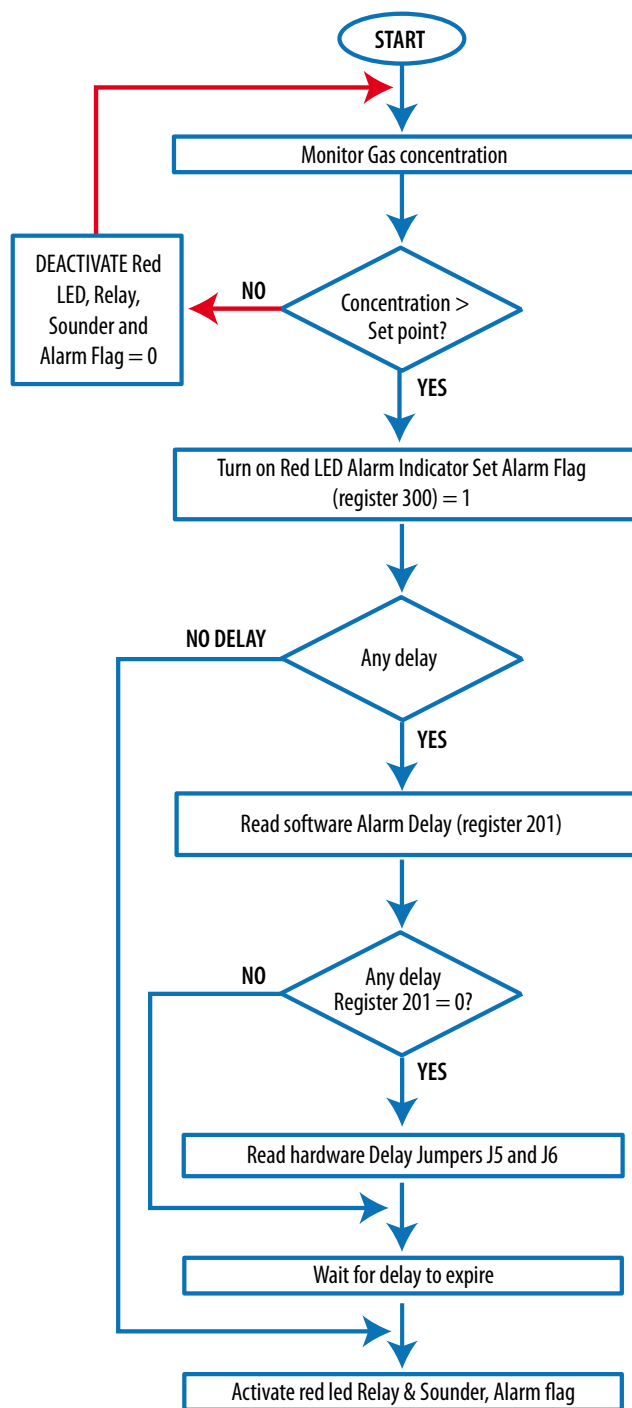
START

Monitor Gas concentration

DEACTIVATE Red LED, Relay, Sounder and Alarm Flag = 0

NO

Concentration > Set point?

YES

Turn on Red LED Alarm Indicator Set Alarm Flag (register 300) = 1

NO DELAY

Any delay

YES

Read software Alarm Delay (register 201)

NO

Any delay Register 201 = 0?

YES

Read hardware Delay Jumpers J5 and J6

Wait for delay to expire

Activate red led Relay & Sounder, Alarm flag